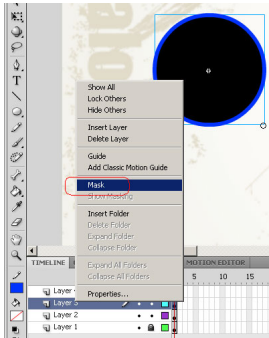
Show All
Lock Others
Hide Others

Insert Layer
Delete Layer

Guide
Add Classic Motion Guide

Mask
Show Masking

Insert Folder
Delete Folder
Expand Folder
Collapse Folder

Expand All Folders
Collapse All Folders

Properties...

TIMELINE
MOTION EDITOR
5 10 15
Layer 4
Layer 3
Layer 2
Layer 1